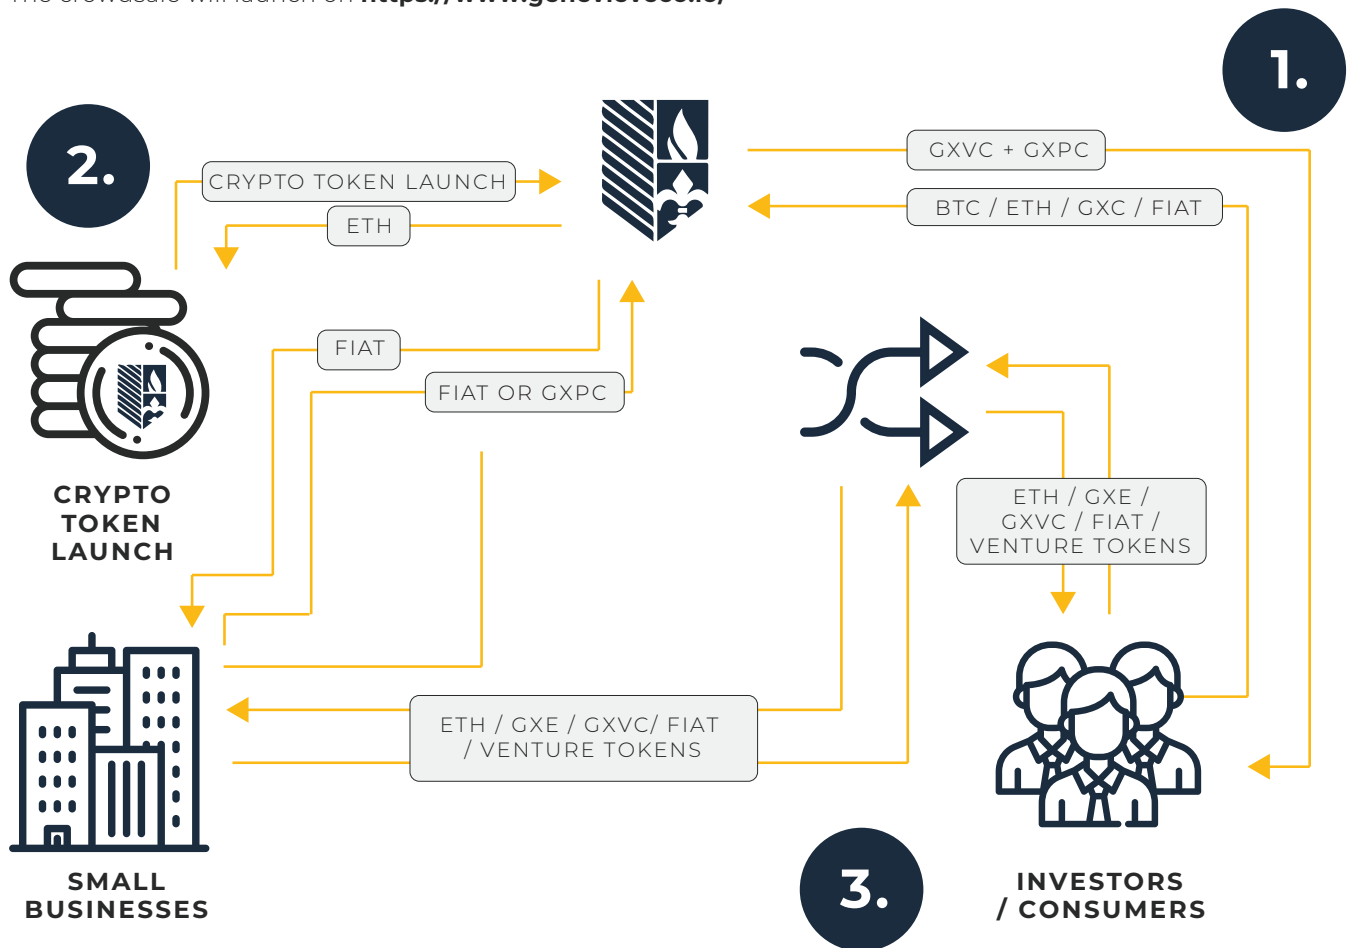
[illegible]

1.

2.

CRYPTO TOKEN LAUNCH

ETH

GXVC + GXPC

BTC / ETH / GXC / FIAT

FIAT

FIAT OR GXPC

ETH / GXE / GXVC / FIAT / VENTURE TOKENS

CRYPTO TOKEN LAUNCH

ETH / GXE / GXVC/ FIAT / VENTURE TOKENS

SMALL BUSINESSES

3.

INVESTORS / CONSUMERS